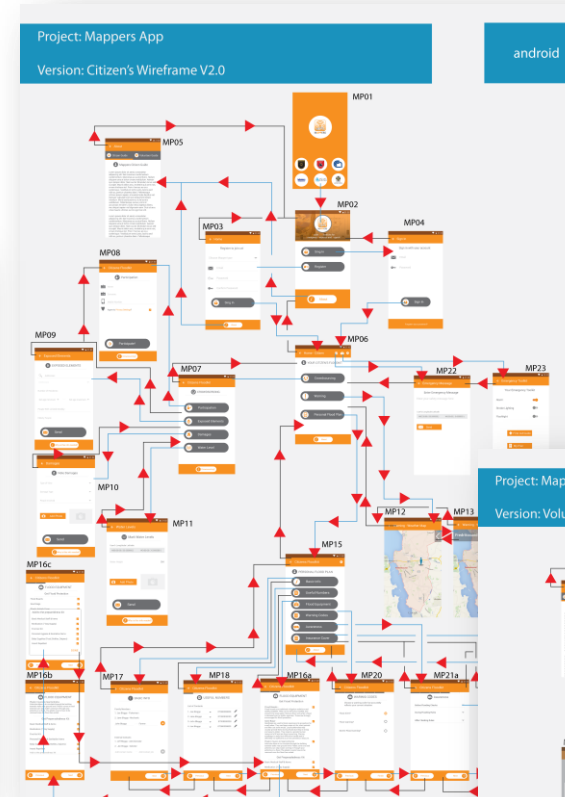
Project: Mappers App

Version: Citizen's Wireframe V2.0

android

MP01

MP05

MP02

MP03

MP04

MP08

MP06

MP09

MP07

MP22

MP23

MP10

MP11

MP12

MP13

Project: Map

Version: Volu

MP15

MP16c

MP16b

MP17

MP18

MP16a

MP20

MP21a